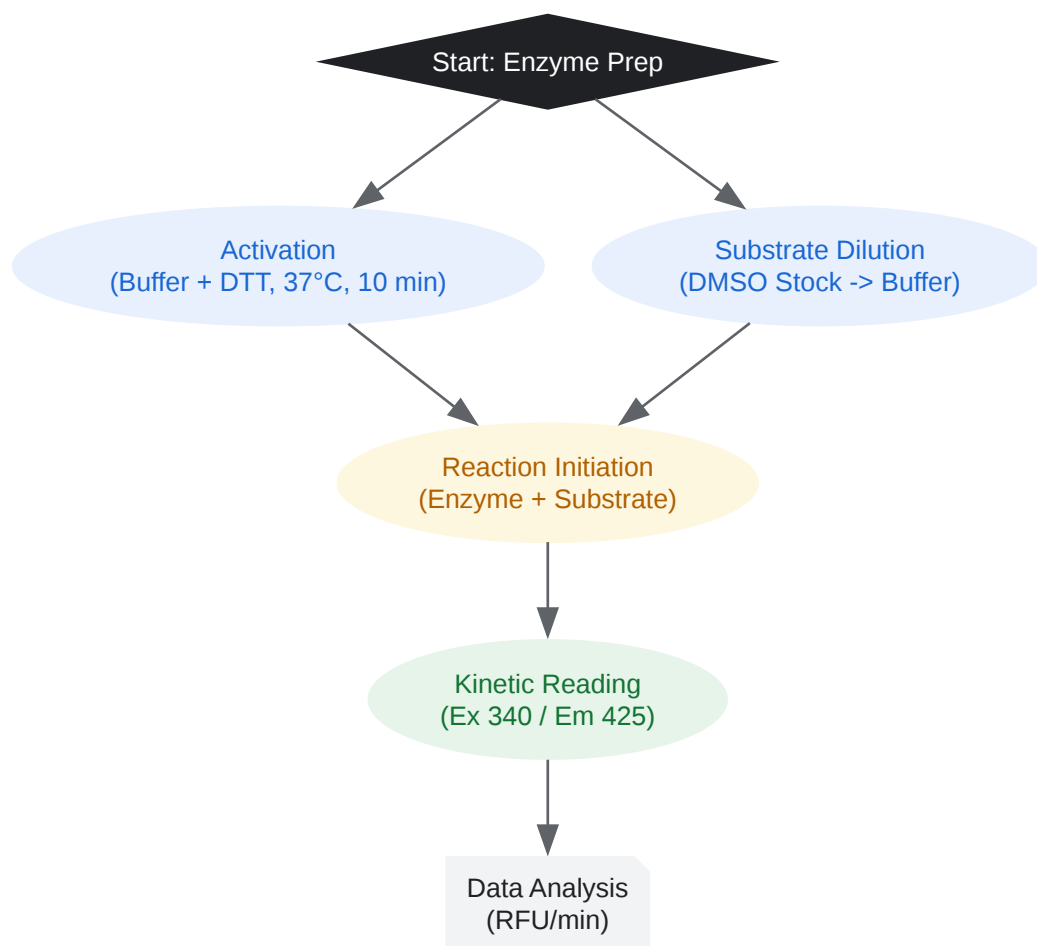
Start: Enzyme Prep

Activation
(Buffer + DTT, 37°C, 10 min)

Substrate Dilution
(DMSO Stock -> Buffer)

Reaction Initiation
(Enzyme + Substrate)

Kinetic Reading
(Ex 340 / Em 425)

Data Analysis
(RFU/min)